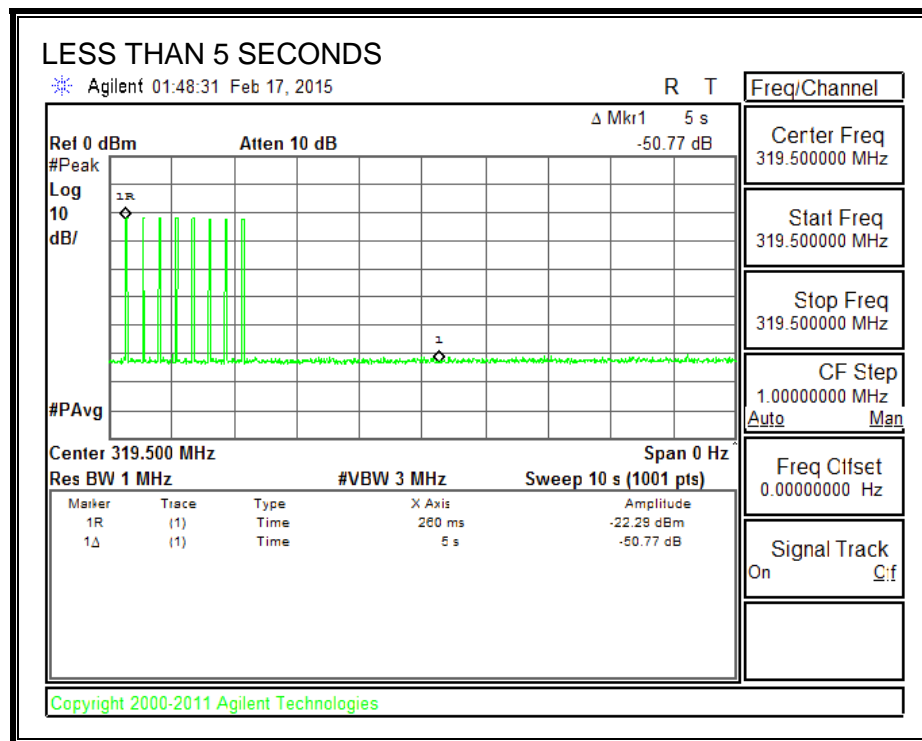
LESS THAN 5 SECONDS

Agilent 01:48:31 Feb 17, 2015

R T

Freq/Channel

Δ Mkr1 5 s
-50.77 dB

Ref 0 dBm Atten 10 dB
#Peak
Log
10
dB/

1R

1

#PAvg

Center 319.500 MHz Span 0 Hz
Res BW 1 MHz #VBW 3 MHz Sweep 10 s (1001 pts)

| Marker | Trace | Type | X Axis | Amplitude |
|---|---|---|---|---|
| 1R | (1) | Time | 260 ms | -22.29 dBm |
| 1Δ | (1) | Time | 5 s | -50.77 dB |

Center Freq
319.500000 MHz

Start Freq
319.500000 MHz

Stop Freq
319.500000 MHz

CF Step
1.00000000 MHz
Auto Man

Freq Offset
0.00000000 Hz

Signal Track
On Off

Copyright 2000-2011 Agilent Technologies